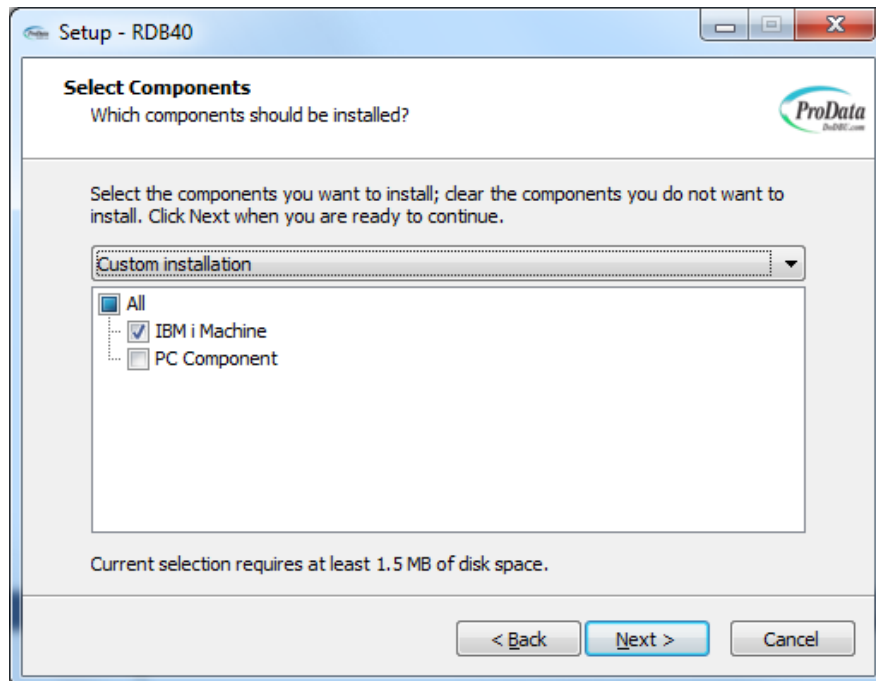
Setup - RDB40

Select Components
Which components should be installed?

ProData
DoDBC.com

Select the components you want to install; clear the components you do not want to install. Click Next when you are ready to continue.

Custom installation

All
IBM i Machine
PC Component

Current selection requires at least 1.5 MB of disk space.

< Back
Next >
Cancel